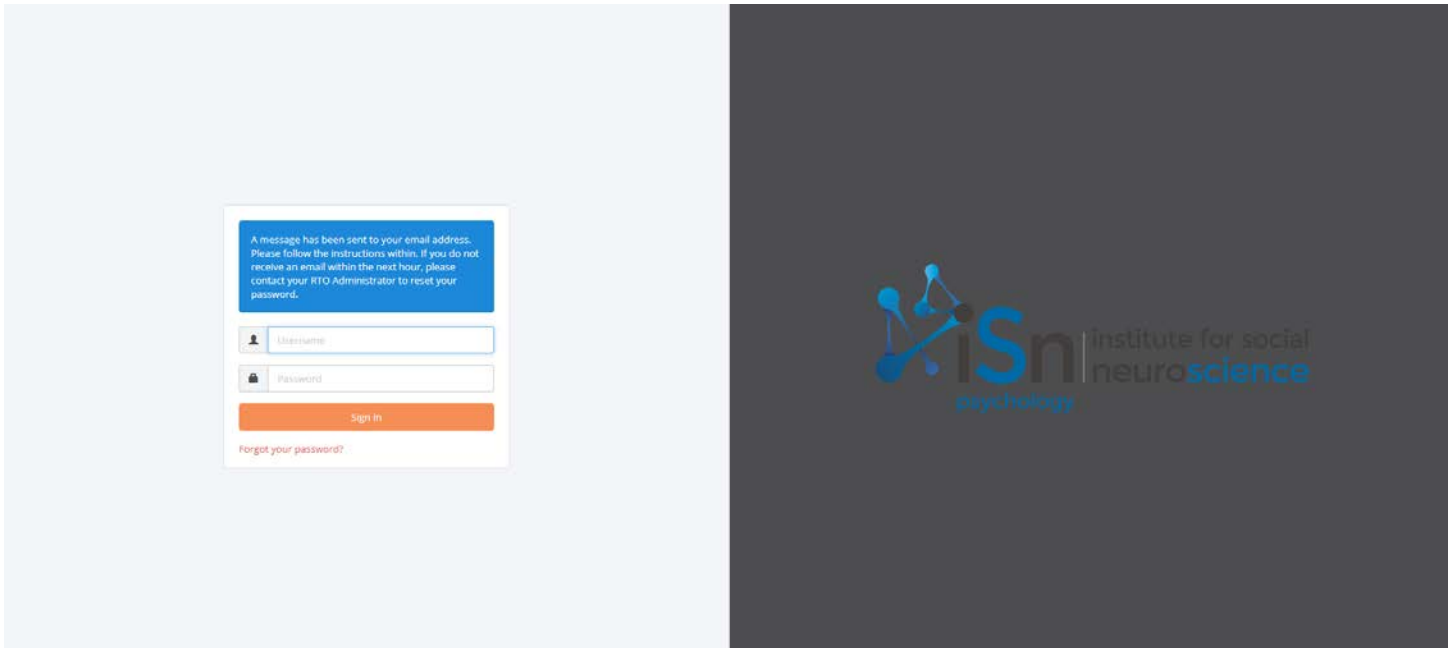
A message has been sent to your email address. Please follow the instructions within. If you do not receive an email within the next hour, please contact your RTO Administrator to reset your password.

Username

Password

Sign In

Forgot your password?

iSn institute for social neuroscience
psychology